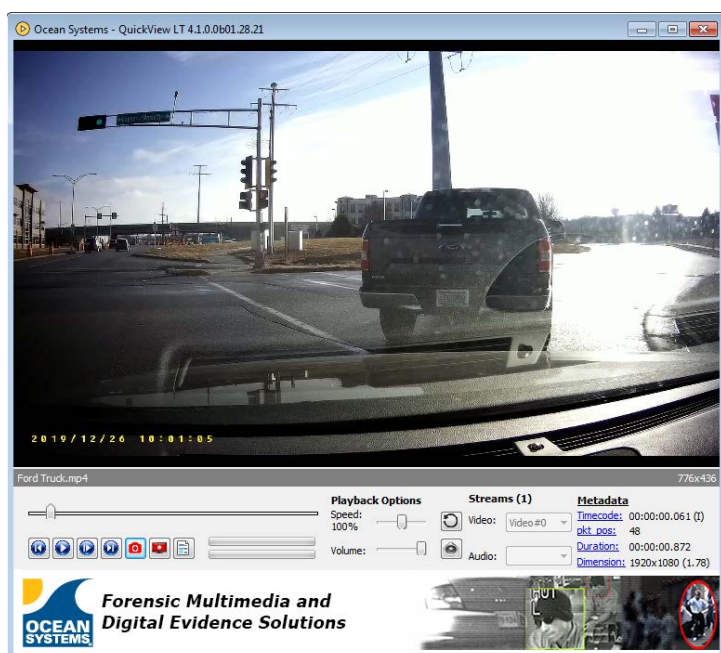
Ocean Systems - QuickView LT 4.1.0.0b01.28.21

2019/12/26 10:01:05

Ford Truck.mp4

776x436

Playback Options
Speed: 100%
Volume:

Streams (1)
Video: Video#0
Audio:

Metadata
Timecode: 00:00:00.061 (I)
pkt_pos: 48
Duration: 00:00:00.872
Dimension: 1920x1080 (1.78)

OCEAN SYSTEMS
Forensic Multimedia and Digital Evidence Solutions